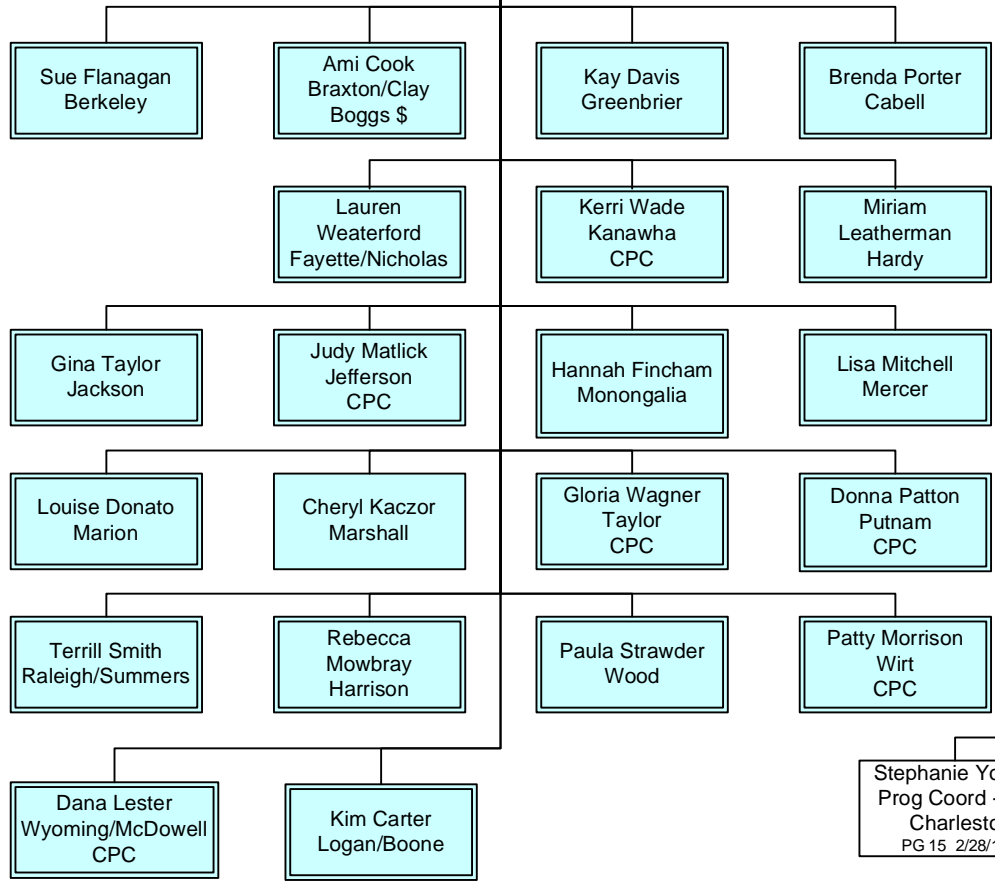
Sue Flanagan
Berkeley

Ami Cook
Braxton/Clay
Boggs $

Kay Davis
Greenbrier

Brenda Porter
Cabell

Lauren
Weaterford
Fayette/Nicholas

Kerri Wade
Kanawha
CPC

Miriam
Leatherman
Hardy

Gina Taylor
Jackson

Judy Matlick
Jefferson
CPC

Hannah Fincham
Monongalia

Lisa Mitchell
Mercer

Louise Donato
Marion

Cheryl Kaczor
Marshall

Gloria Wagner
Taylor
CPC

Donna Patton
Putnam
CPC

Terrill Smith
Raleigh/Summers

Rebecca
Mowbray
Harrison

Paula Strawder
Wood

Patty Morrison
Wirt
CPC

Dana Lester
Wyoming/McDowell
CPC

Kim Carter
Logan/Boone

Stephanie Yo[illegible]
Prog Coord -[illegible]
Charlesto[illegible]
PG 15 2/28/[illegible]